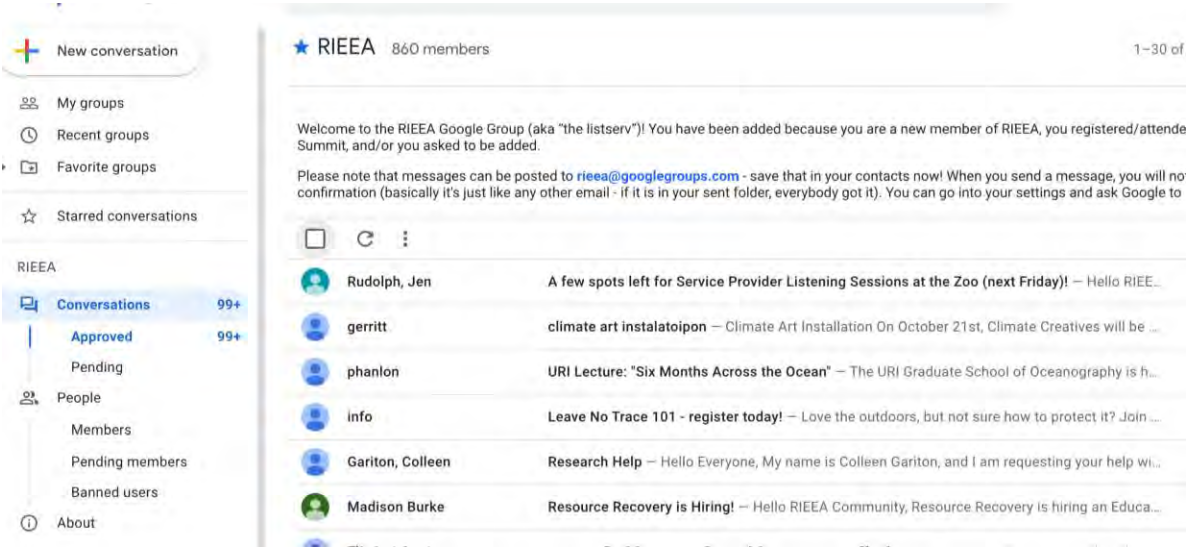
New conversation

My groups

Recent groups

Favorite groups

Starred conversations

RIEEA

Conversations 99+

Approved 99+

Pending

People

Members

Pending members

Banned users

About

RIEEA 860 members

1–30 of

Welcome to the RIEEA Google Group (aka "the listserv")! You have been added because you are a new member of RIEEA, you registered/attende Summit, and/or you asked to be added.

Please note that messages can be posted to rieea@googlegroups.com - save that in your contacts now! When you send a message, you will no confirmation (basically it's just like any other email - if it is in your sent folder, everybody got it). You can go into your settings and ask Google to

| | |
|---|---|
| Rudolph, Jen | A few spots left for Service Provider Listening Sessions at the Zoo (next Friday)! — Hello RIEE... |
| gerritt | climate art instalatoipon — Climate Art Installation On October 21st, Climate Creatives will be ... |
| phanlon | URI Lecture: "Six Months Across the Ocean" — The URI Graduate School of Oceanography is h... |
| info | Leave No Trace 101 - register today! — Love the outdoors, but not sure how to protect it? Join ... |
| Gariton, Colleen | Research Help — Hello Everyone, My name is Colleen Gariton, and I am requesting your help wi... |
| Madison Burke | Resource Recovery is Hiring! — Hello RIEEA Community, Resource Recovery is hiring an Educa... |
| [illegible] | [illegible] |